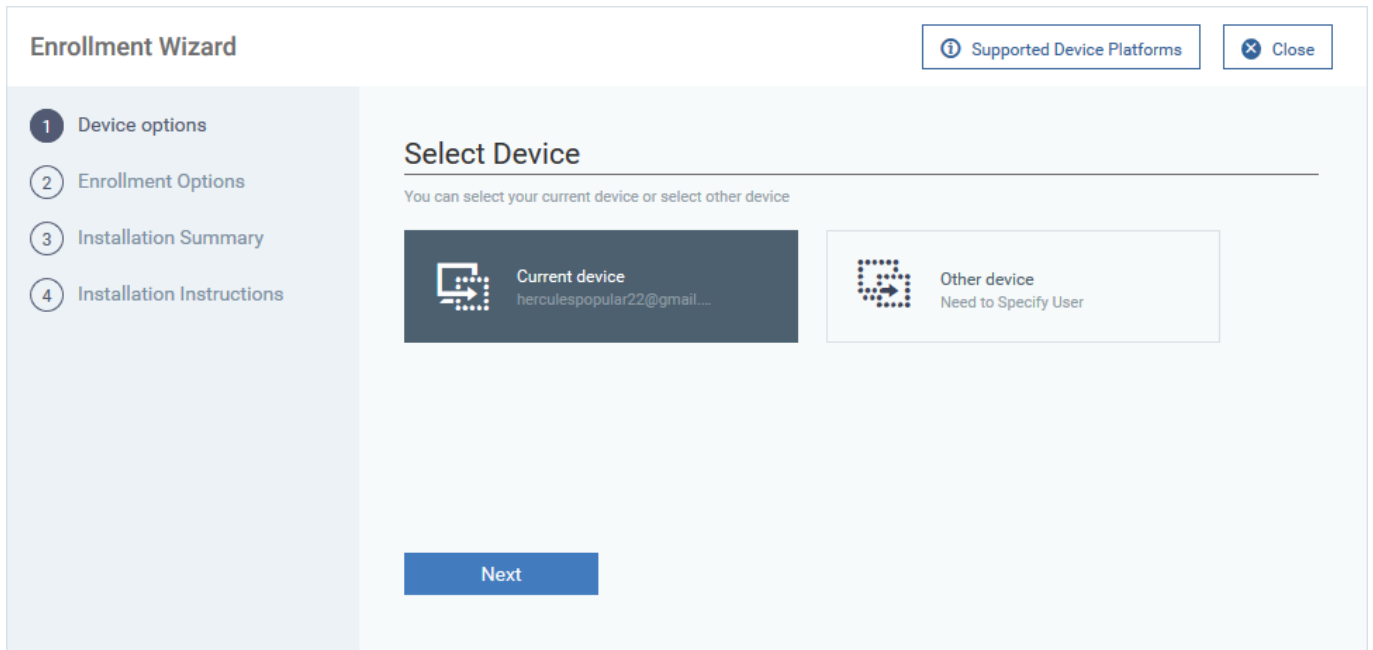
Enrollment Wizard

Supported Device Platforms

Close

1 Device options

2 Enrollment Options

3 Installation Summary

4 Installation Instructions

Select Device

You can select your current device or select other device

Current device
herculespopular22@gmail....

Other device
Need to Specify User

Next